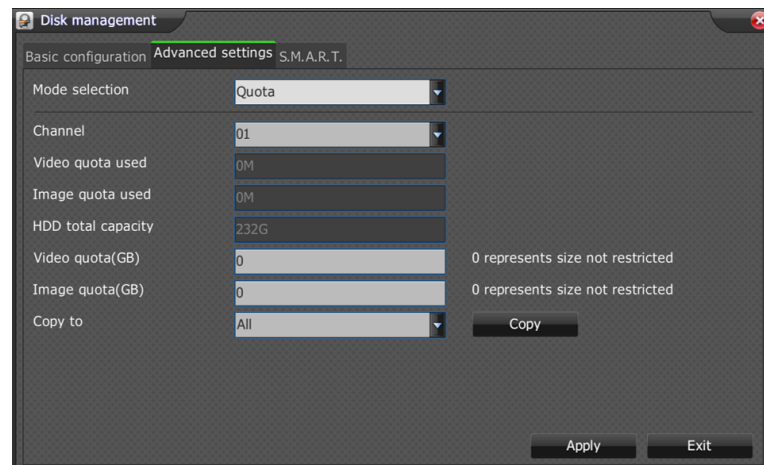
Disk management

Basic configuration Advanced settings S.M.A.R.T.

Mode selection Quota

Channel 01

Video quota used 0M

Image quota used 0M

HDD total capacity 232G

Video quota(GB) 0 0 represents size not restricted

Image quota(GB) 0 0 represents size not restricted

Copy to All Copy

Apply Exit